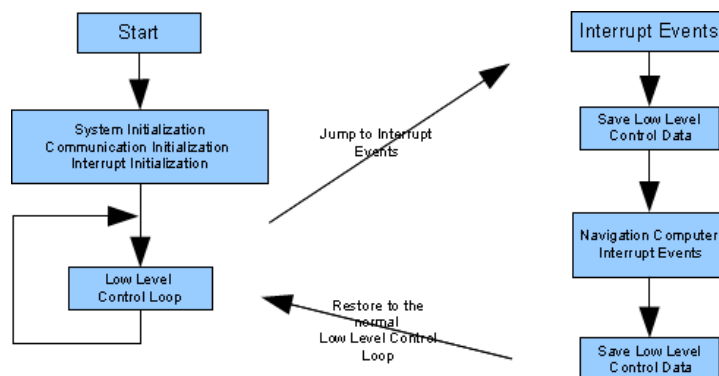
Start

System Initialization
Communication Initialization
Interrupt Initialization

Low Level
Control Loop

Jump to Interrupt
Events

Restore to the
normal
Low Level Control
Loop

Interrupt Events

Save Low Level
Control Data

Navigation Computer
Interrupt Events

Save Low Level
Control Data